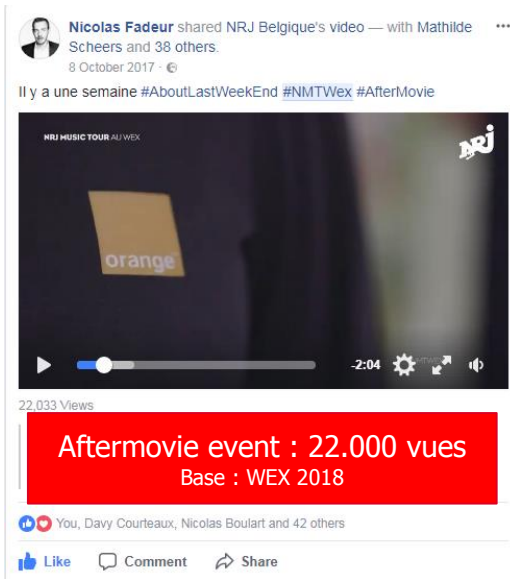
Nicolas Fadeur shared NRJ Belgique's video — with Mathilde Scheers and 38 others.
8 October 2017 ·

Il y a une semaine #AboutLastWeekEnd #NMTWex #AfterMovie

NRJ MUSIC TOUR AU WEX

NRJ

orange

-2:04

22,033 Views

Aftermovie event : 22.000 vues
Base : WEX 2018

You, Davy Courteaux, Nicolas Boulart and 42 others

Like Comment Share